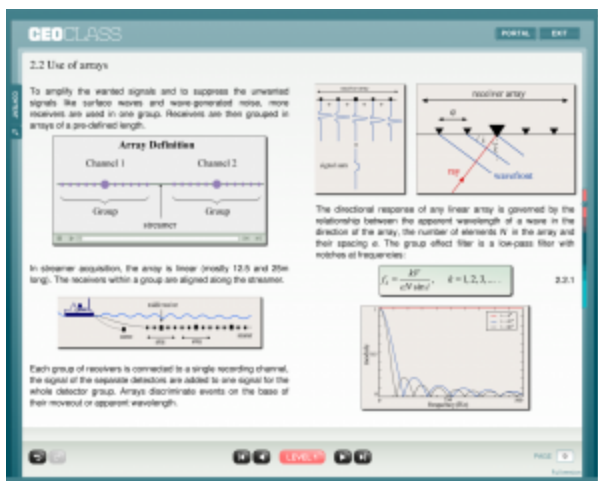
CEOCLASS

PORTAL EXIT

2.2 Use of arrays

To amplify the wanted signals and to suppress the unwanted signals like surface waves and wave-generated noise, more receivers are used in one group. Receivers are then grouped in arrays of a pre-defined length.

Array Definition

Channel 1

Channel 2

Group

Group

streamer

In streamer acquisition, the array is linear (mostly 12.5 and 25m long). The receivers within a group are aligned along the streamer.

Each group of receivers is connected to a single recording channel, the signal of the separate detectors are added to one signal for the whole detector group. Arrays discriminate events on the basis of their moveout or apparent wavelength.

receiver array

ray

wavefront

The directional response of any linear array is governed by the relationship between the apparent wavelength of a wave in the direction of the array, the number of elements $N$ in the array and their spacing $a$. The group effect filter is a low-pass filter with notches at frequencies:

$f_k = \frac{kV}{aN\sin\varphi}, \quad k = 1, 2, 3, \ldots$

2.2.1

LEVEL

PAGE